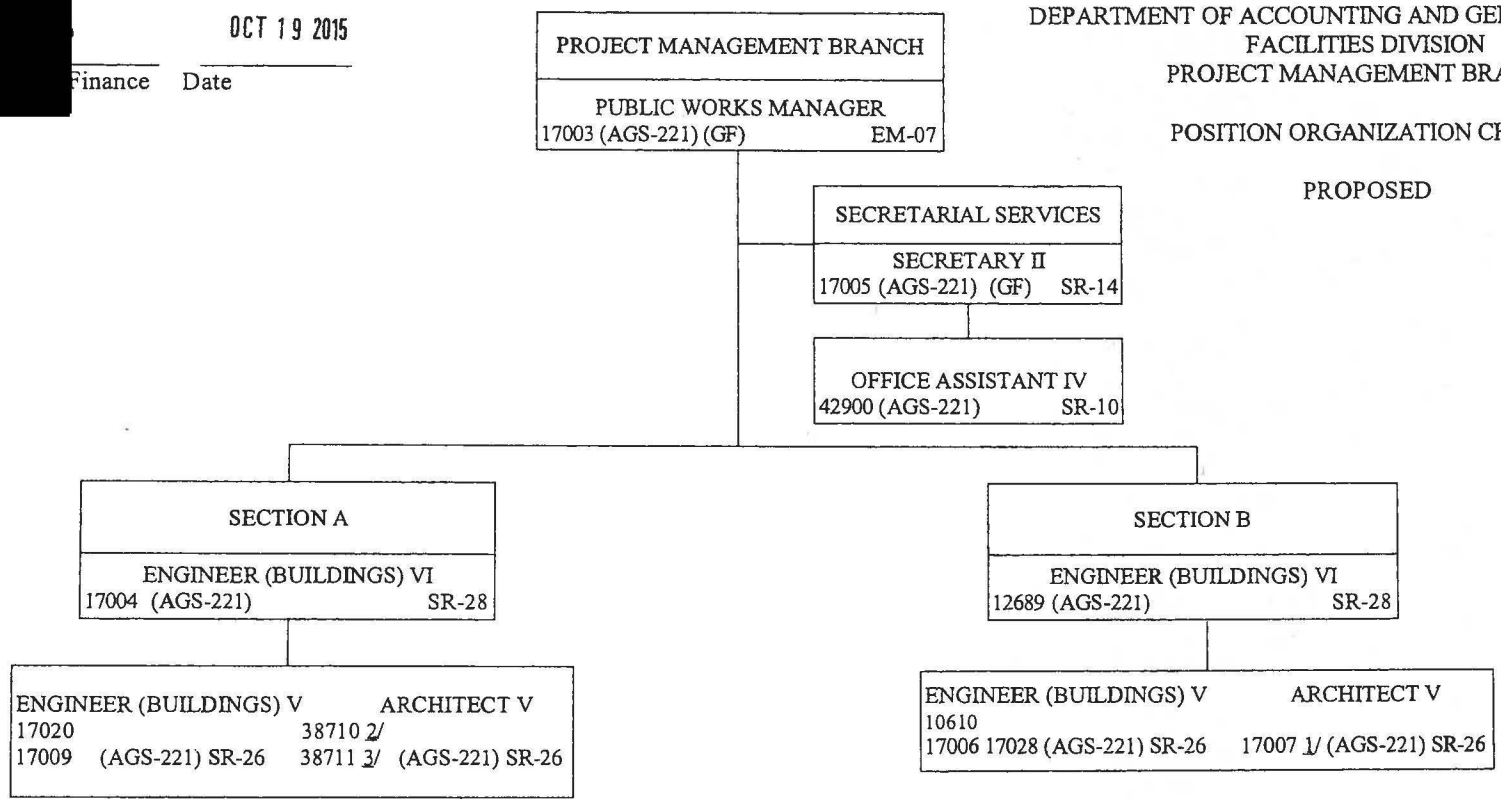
OCT 19 2015

Finance Date

PROJECT MANAGEMENT BRANCH

PUBLIC WORKS MANAGER
17003 (AGS-221) (GF) EM-07

DEPARTMENT OF ACCOUNTING AND GE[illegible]
FACILITIES DIVISION
PROJECT MANAGEMENT BRA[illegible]

POSITION ORGANIZATION CH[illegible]

PROPOSED

SECRETARIAL SERVICES

SECRETARY II
17005 (AGS-221) (GF) SR-14

OFFICE ASSISTANT IV
42900 (AGS-221) SR-10

SECTION A

ENGINEER (BUILDINGS) VI
17004 (AGS-221) SR-28

SECTION B

ENGINEER (BUILDINGS) VI
12689 (AGS-221) SR-28

ENGINEER (BUILDINGS) V
17020
17009 (AGS-221) SR-26

ARCHITECT V
38710 2/
38711 3/ (AGS-221) SR-26

ENGINEER (BUILDINGS) V
10610
17006 17028 (AGS-221) SR-26

ARCHITECT V
17007 1/ (AGS-221) SR-26